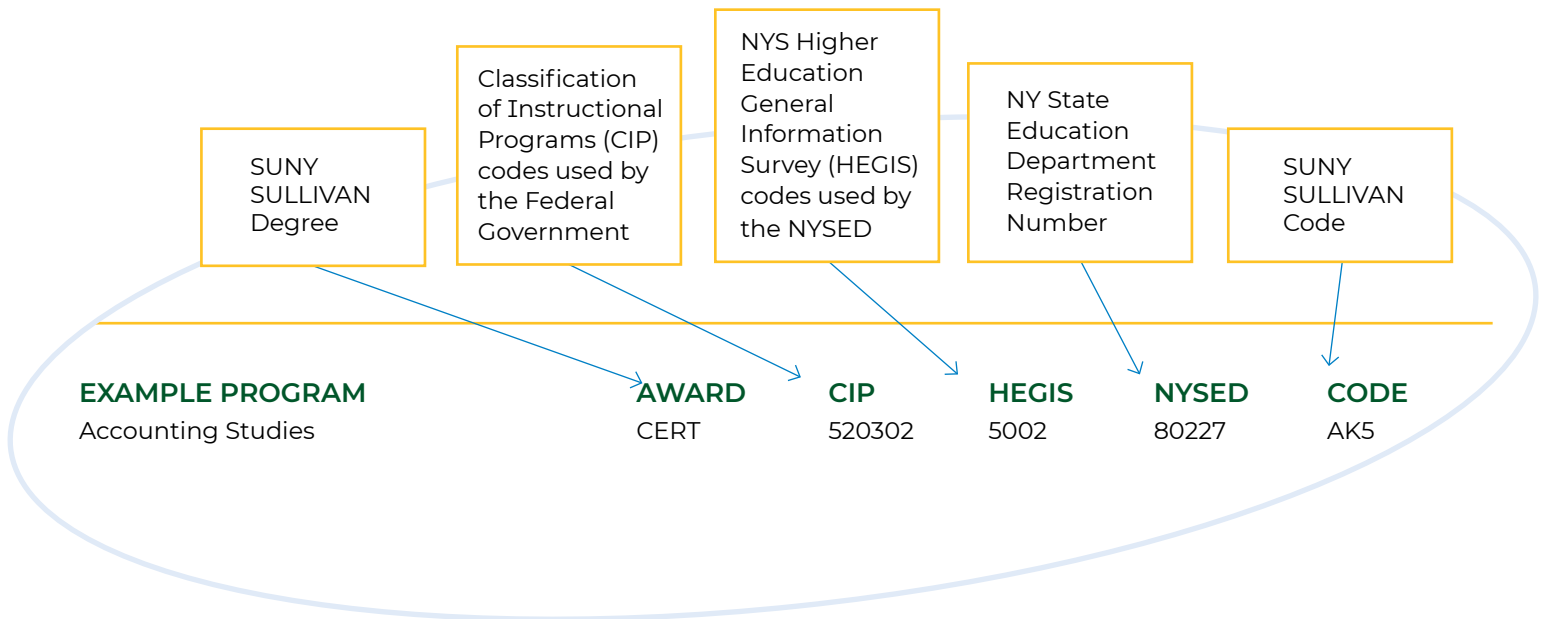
SUNY SULLIVAN Degree

Classification of Instructional Programs (CIP) codes used by the Federal Government

NYS Higher Education General Information Survey (HEGIS) codes used by the NYSED

NY State Education Department Registration Number

SUNY SULLIVAN Code

| EXAMPLE PROGRAM | AWARD | CIP | HEGIS | NYSED | CODE |
|---|---|---|---|---|---|
| Accounting Studies | CERT | 520302 | 5002 | 80227 | AK5 |